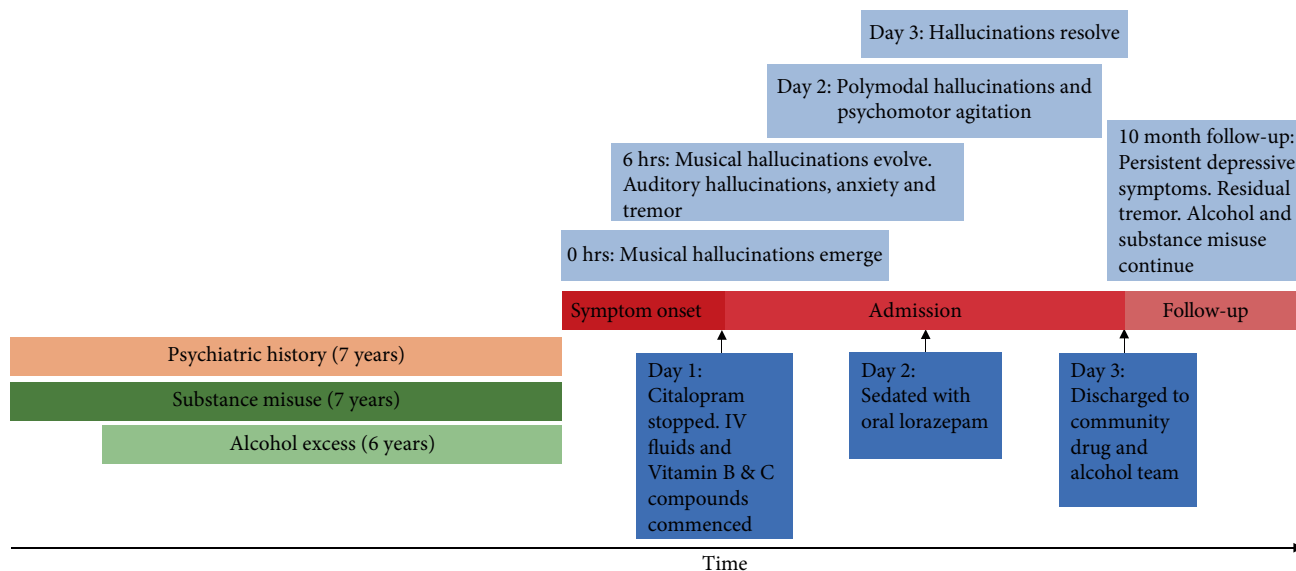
Day 3: Hallucinations resolve

Day 2: Polymodal hallucinations and psychomotor agitation

10 month follow-up: Persistent depressive symptoms. Residual tremor. Alcohol and substance misuse continue

6 hrs: Musical hallucinations evolve. Auditory hallucinations, anxiety and tremor

0 hrs: Musical hallucinations emerge

Symptom onset

Admission

Follow-up

Psychiatric history (7 years)

Substance misuse (7 years)

Alcohol excess (6 years)

Day 1: Citalopram stopped. IV fluids and Vitamin B & C compounds commenced

Day 2: Sedated with oral lorazepam

Day 3: Discharged to community drug and alcohol team

Time